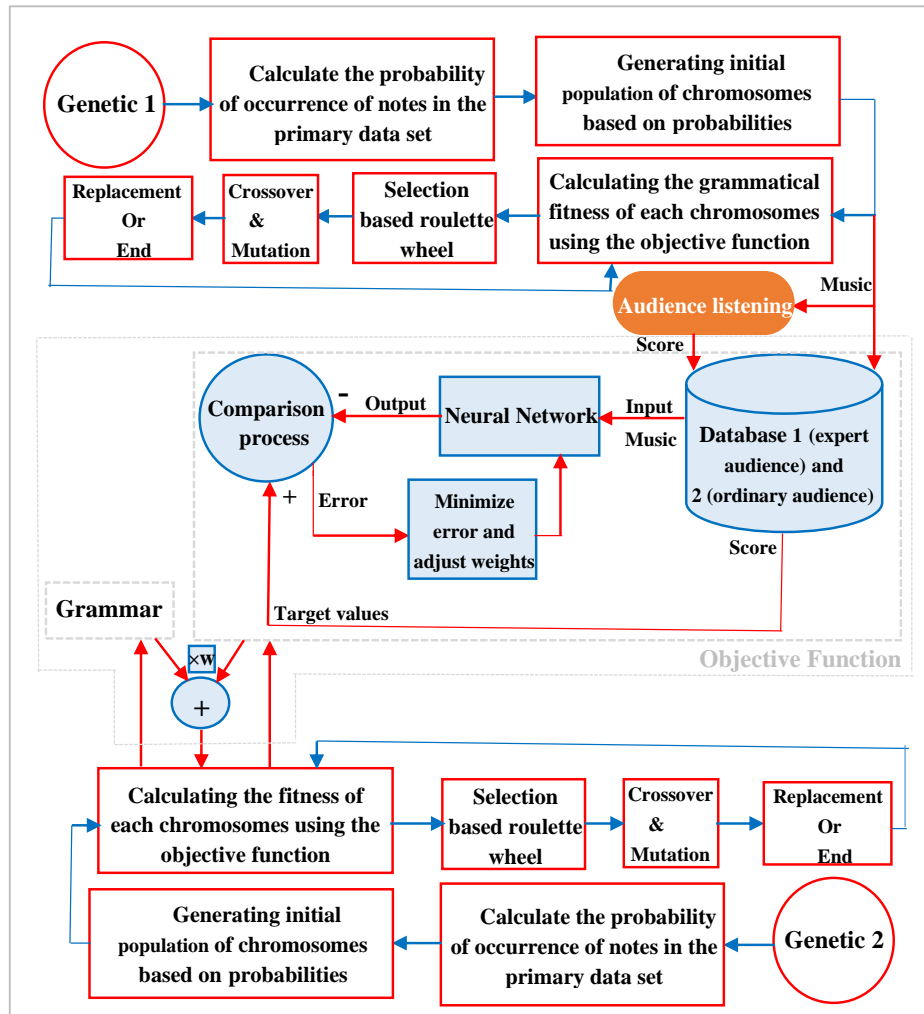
Genetic 1

Calculate the probability of occurrence of notes in the primary data set

Generating initial population of chromosomes based on probabilities

Replacement Or End

Crossover & Mutation

Selection based roulette wheel

Calculating the grammatical fitness of each chromosomes using the objective function

Audience listening

Music

Score

Comparison process

-

Output

Neural Network

Input

Music

Database 1 (expert audience) and 2 (ordinary audience)

+

Error

Minimize error and adjust weights

Score

Grammar

Target values

Objective Function

×w

+

Calculating the fitness of each chromosomes using the objective function

Selection based roulette wheel

Crossover & Mutation

Replacement Or End

Generating initial population of chromosomes based on probabilities

Calculate the probability of occurrence of notes in the primary data set

Genetic 2